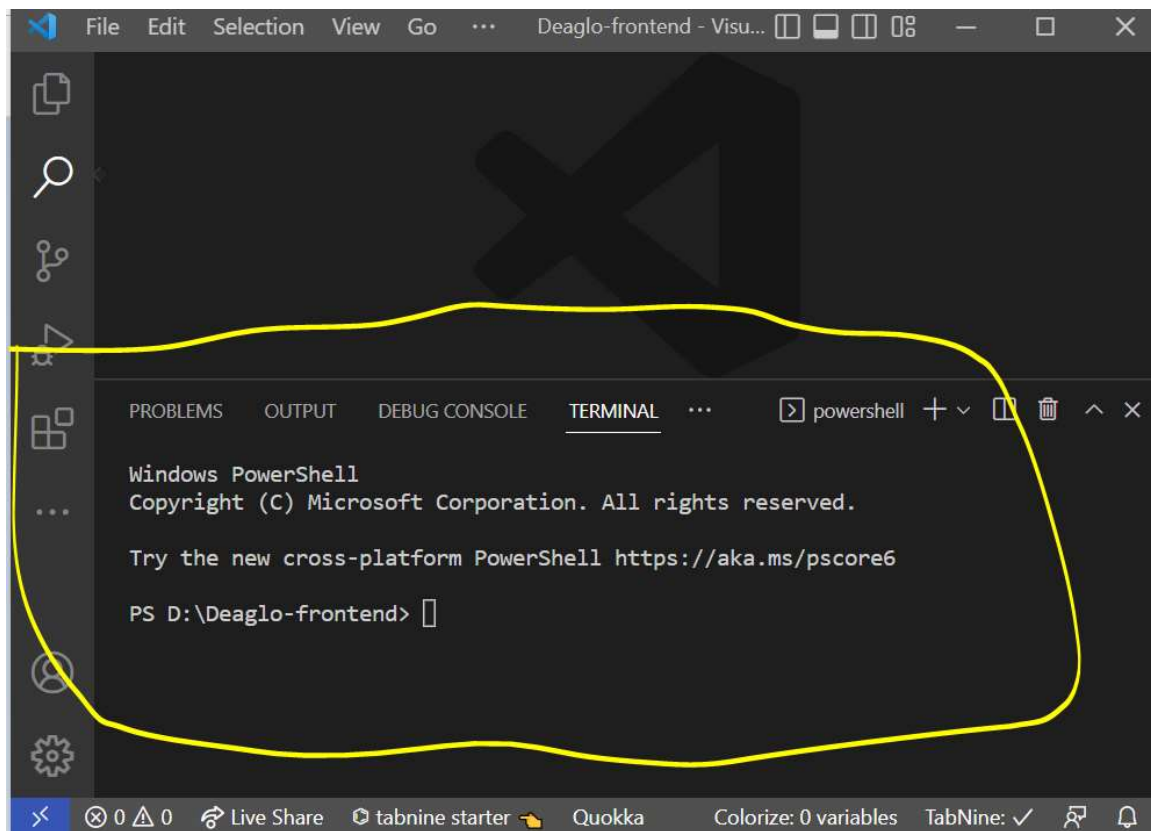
File Edit Selection View Go ··· Deaglo-frontend - Visu...

PROBLEMS OUTPUT DEBUG CONSOLE TERMINAL ··· powershell +

Windows PowerShell
Copyright (C) Microsoft Corporation. All rights reserved.

Try the new cross-platform PowerShell https://aka.ms/pscore6

PS D:\Deaglo-frontend>

⊗ 0 ⚠ 0 Live Share tabnine starter Quokka Colorize: 0 variables TabNine: ✓